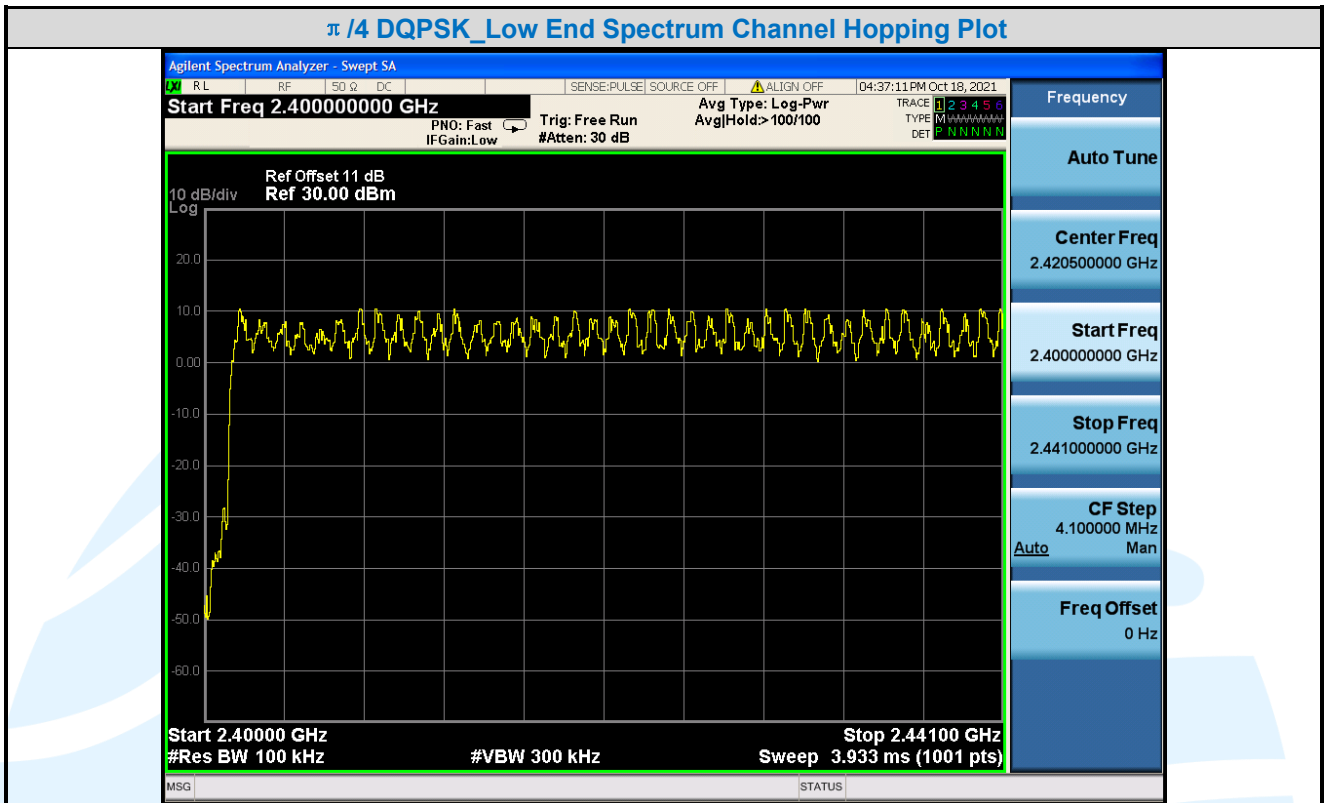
π /4 DQPSK_Low End Spectrum Channel Hopping Plot

Agilent Spectrum Analyzer - Swept SA

RL RF 50 Ω DC SENSE:PULSE SOURCE OFF ALIGN OFF 04:37:11 PM Oct 18, 2021

Start Freq 2.400000000 GHz

PNO: Fast
IFGain:Low

Trig: Free Run
#Atten: 30 dB

Avg Type: Log-Pwr
Avg|Hold:>100/100

TRACE 1 2 3 4 5 6
TYPE M WWWWW
DET P N N N N N

Frequency

Auto Tune

Center Freq
2.420500000 GHz

Start Freq
2.400000000 GHz

Stop Freq
2.441000000 GHz

CF Step
4.100000 MHz
Auto Man

Freq Offset
0 Hz

Ref Offset 11 dB
10 dB/div Ref 30.00 dBm
Log

20.0
10.0
0.00
-10.0
-20.0
-30.0
-40.0
-50.0
-60.0

Start 2.40000 GHz
#Res BW 100 kHz
#VBW 300 kHz
Stop 2.44100 GHz
Sweep 3.933 ms (1001 pts)

MSG
STATUS